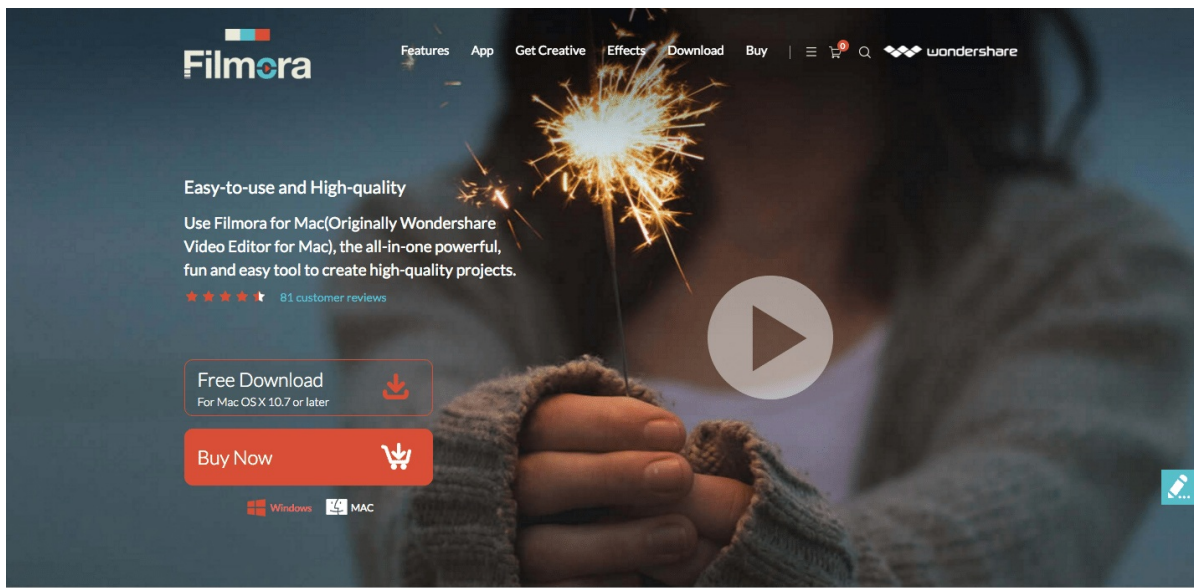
Filmora

Features App Get Creative Effects Download Buy

0

wondershare

Easy-to-use and High-quality

Use Filmora for Mac(Originally Wondershare Video Editor for Mac), the all-in-one powerful, fun and easy tool to create high-quality projects.

81 customer reviews

Free Download
For Mac OS X 10.7 or later

Buy Now

Windows MAC